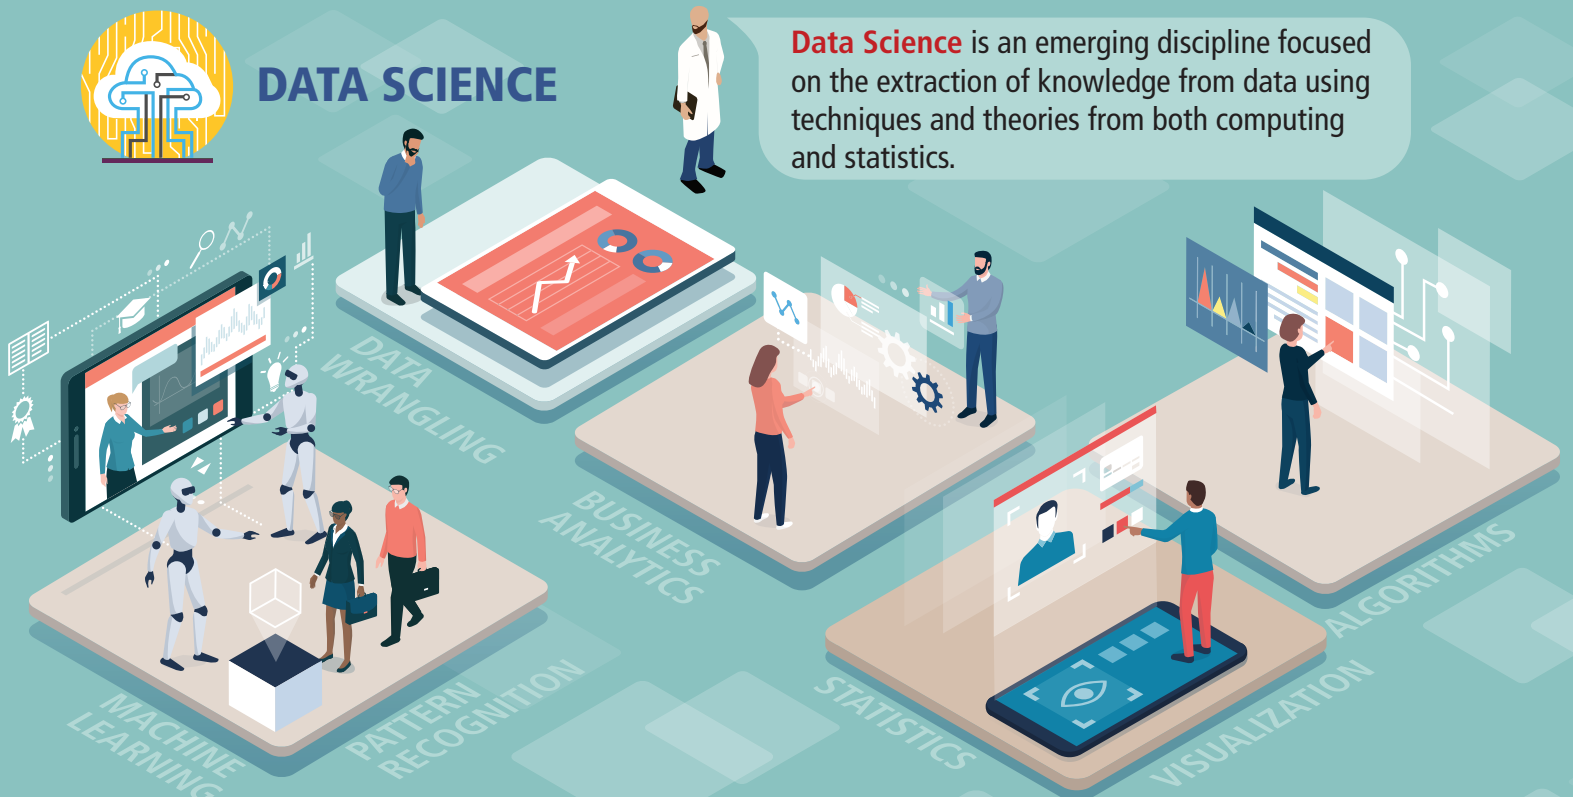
DATA SCIENCE

Data Science is an emerging discipline focused on the extraction of knowledge from data using techniques and theories from both computing and statistics.

DATA WRANGLING

BUSINESS ANALYTICS

ALGORITHMS

MACHINE LEARNING

PATTERN RECOGNITION

STATISTICS

VISUALIZATION